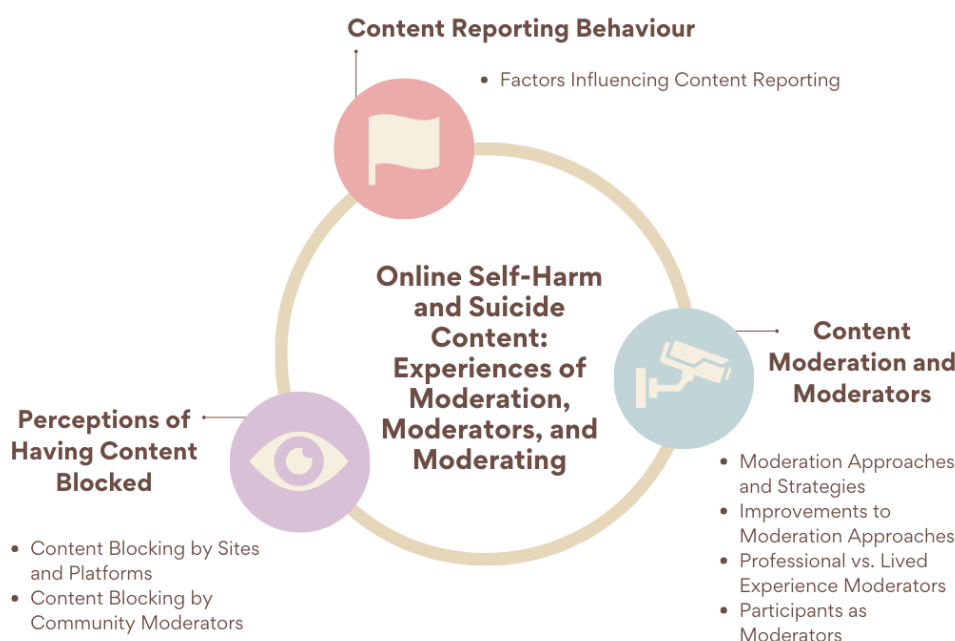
Content Reporting Behaviour

- Factors Influencing Content Reporting

Online Self-Harm and Suicide Content: Experiences of Moderation, Moderators, and Moderating

Content Moderation and Moderators

- Moderation Approaches and Strategies
- Improvements to Moderation Approaches
- Professional vs. Lived Experience Moderators
- Participants as Moderators

Perceptions of Having Content Blocked

- Content Blocking by Sites and Platforms
- Content Blocking by Community Moderators